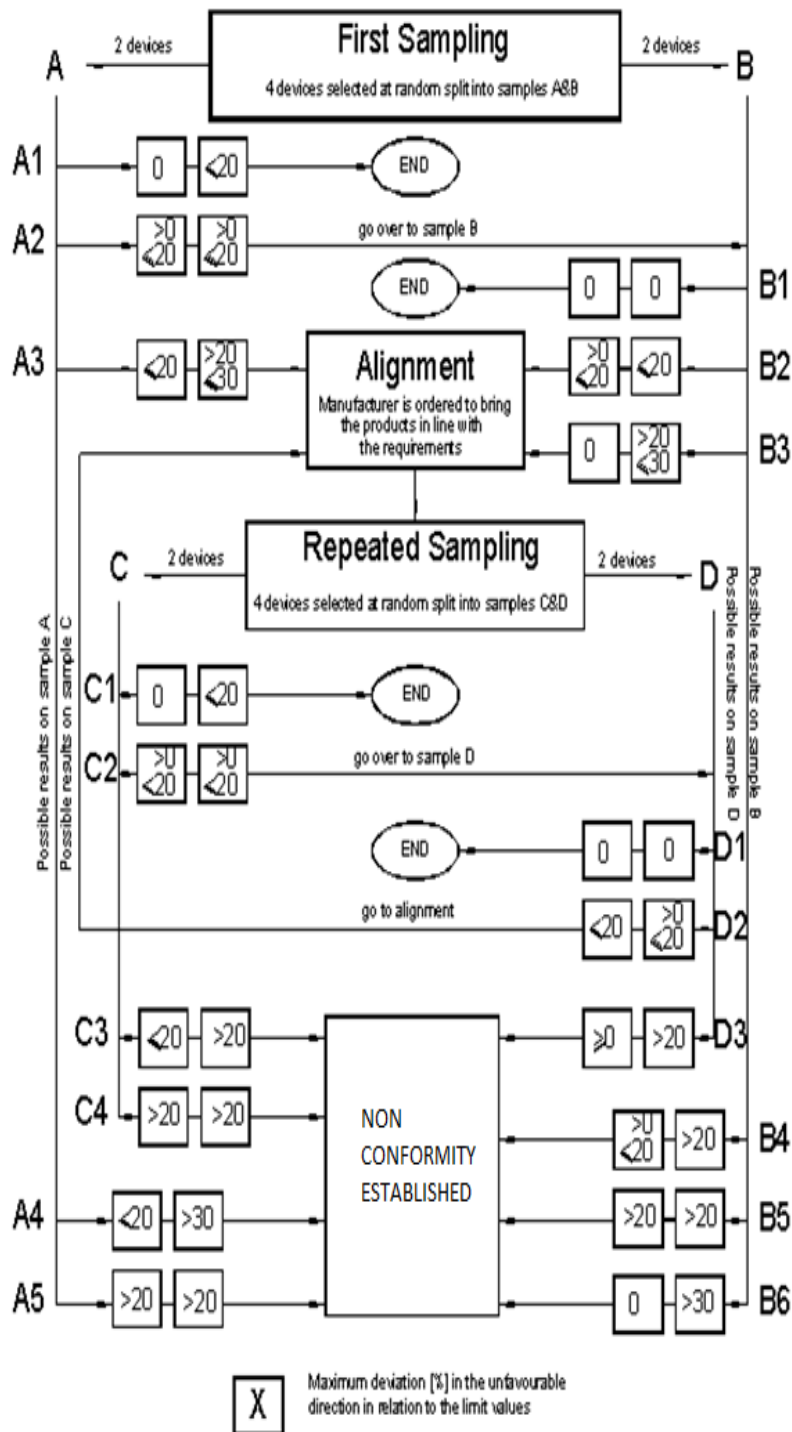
First Sampling

4 devices selected at random split into samples A&B

A

2 devices

2 devices

B

A1 0 ≤20 END

A2 >0 ≤20 >0 ≤20 go over to sample B

END 0 0 B1

A3 ≤20 >20 ≤30

Alignment

Manufacturer is ordered to bring the products in line with the requirements

>0 ≤20 ≤20 B2

0 >20 ≤30 B3

Repeated Sampling

4 devices selected at random split into samples C&D

C

2 devices

2 devices

D

C1 0 ≤20 END

C2 >0 ≤20 >0 ≤20 go over to sample D

END 0 0 D1

go to alignment ≤20 >0 ≤20 D2

C3 ≤20 >20

≥0 >20 D3

C4 >20 >20

NON CONFORMITY ESTABLISHED

>0 ≤20 >20 B4

A4 ≤20 >30

>20 >20 B5

A5 >20 >20

0 >30 B6

Possible results on sample A

Possible results on sample C

Possible results on sample B

Possible results on sample D

X Maximum deviation [%] in the unfavourable direction in relation to the limit values